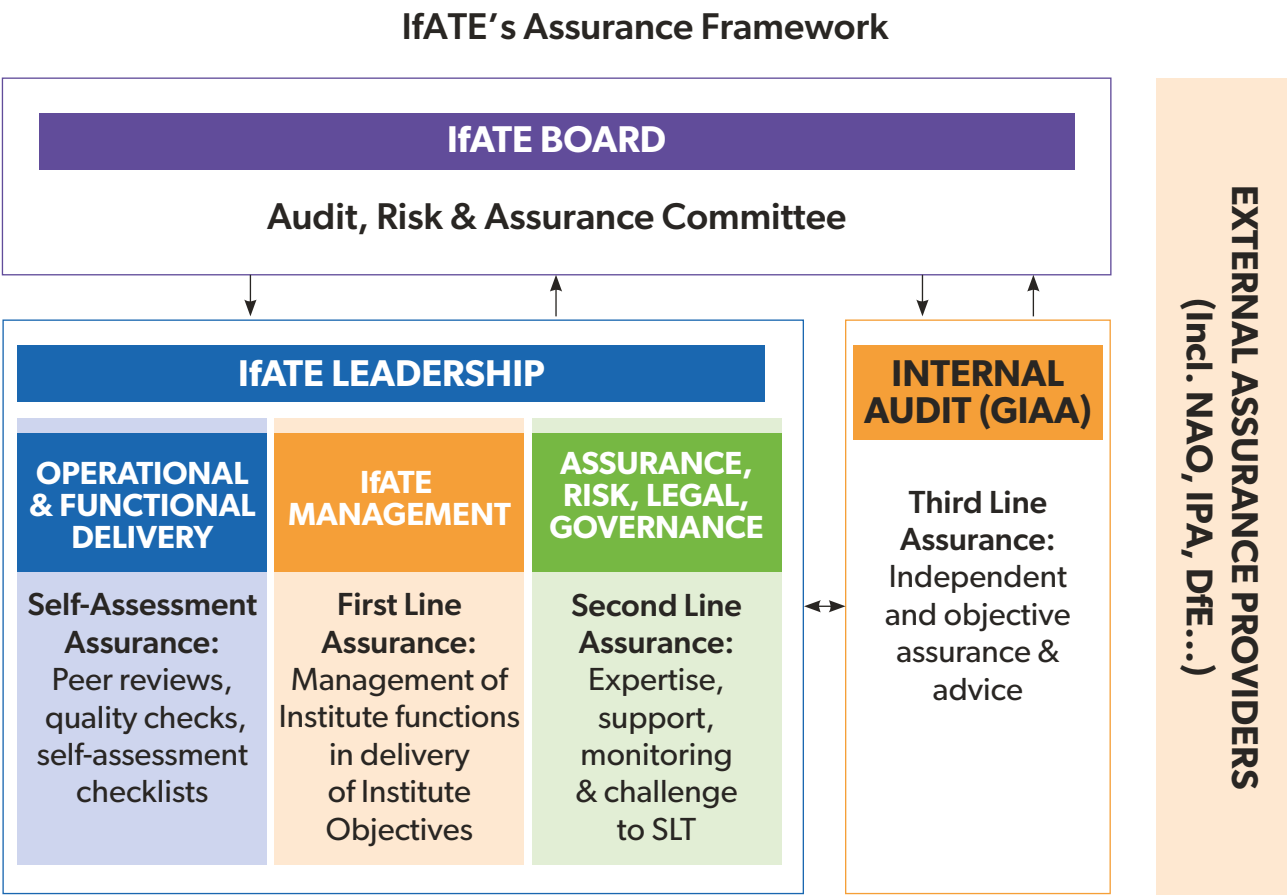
IfATE's Assurance Framework

IfATE BOARD

Audit, Risk & Assurance Committee

IfATE LEADERSHIP

OPERATIONAL & FUNCTIONAL DELIVERY

Self-Assessment Assurance: Peer reviews, quality checks, self-assessment checklists

IfATE MANAGEMENT

First Line Assurance: Management of Institute functions in delivery of Institute Objectives

ASSURANCE, RISK, LEGAL, GOVERNANCE

Second Line Assurance: Expertise, support, monitoring & challenge to SLT

INTERNAL AUDIT (GIAA)

Third Line Assurance: Independent and objective assurance & advice

EXTERNAL ASSURANCE PROVIDERS (Incl. NAO, IPA, DfE...)